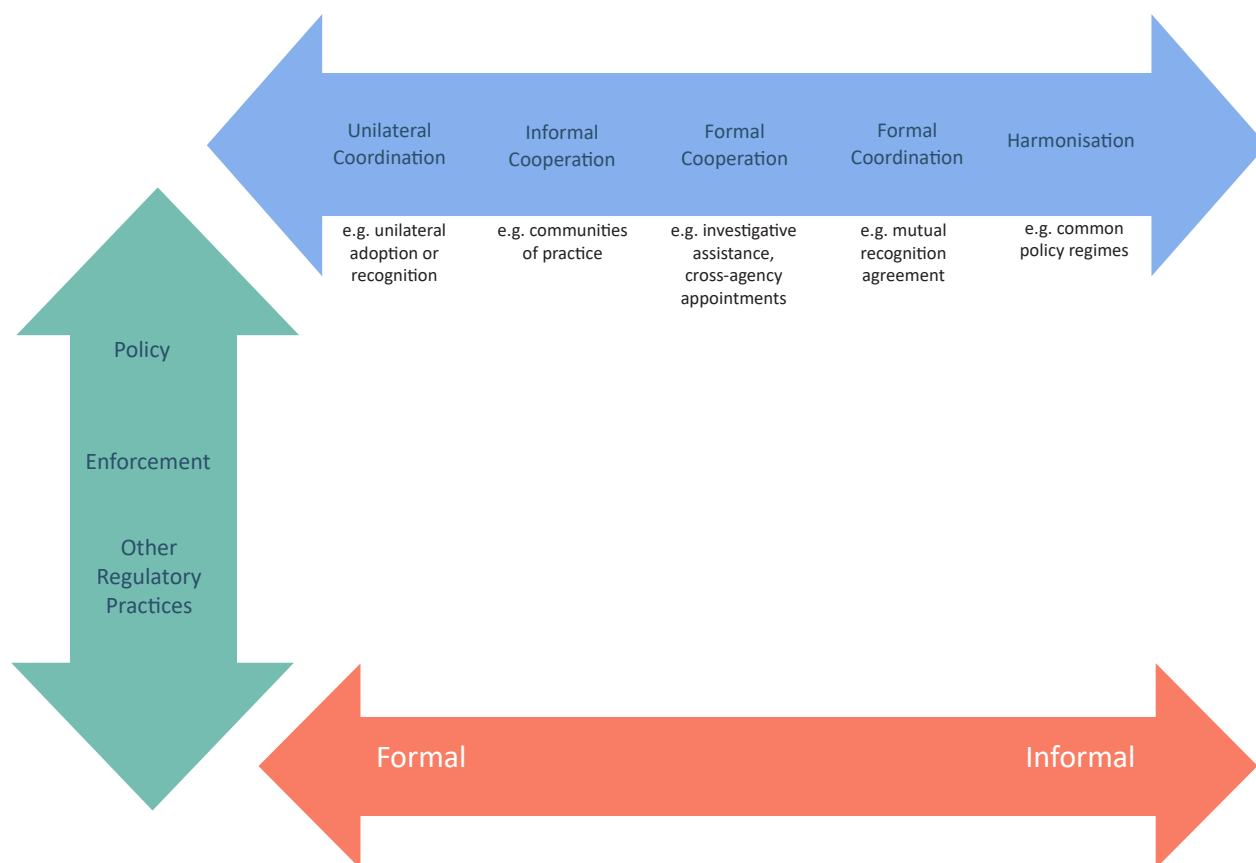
Unilateral Coordination

Informal Cooperation

Formal Cooperation

Formal Coordination

Harmonisation

e.g. unilateral adoption or recognition

e.g. communities of practice

e.g. investigative assistance, cross-agency appointments

e.g. mutual recognition agreement

e.g. common policy regimes

Policy

Enforcement

Other Regulatory Practices

Formal

Informal